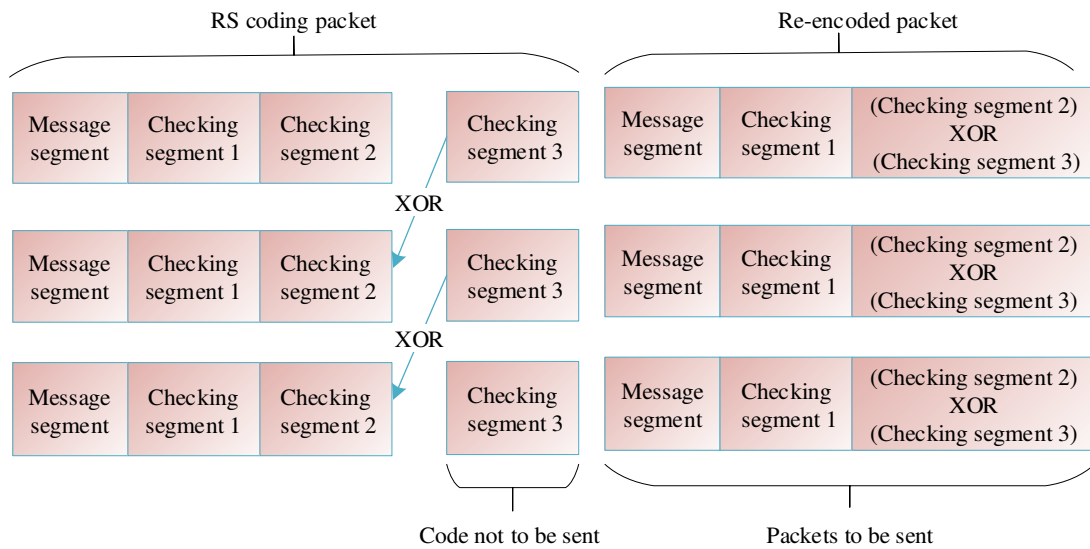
RS coding packet

Re-encoded packet

Message segment

Checking segment 1

Checking segment 2

Checking segment 3

(Checking segment 2) XOR (Checking segment 3)

XOR

Message segment

Checking segment 1

Checking segment 2

Checking segment 3

(Checking segment 2) XOR (Checking segment 3)

XOR

Message segment

Checking segment 1

Checking segment 2

Checking segment 3

(Checking segment 2) XOR (Checking segment 3)

Code not to be sent

Packets to be sent